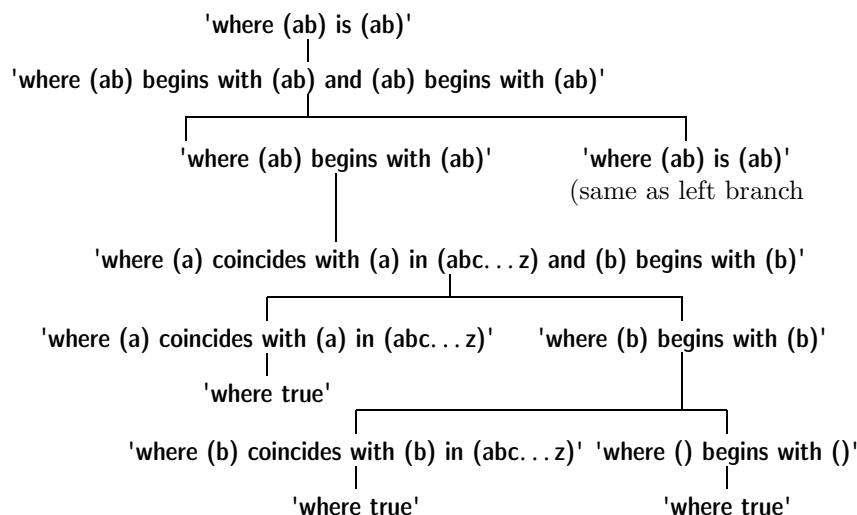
'where (ab) is (ab)'

'where (ab) begins with (ab) and (ab) begins with (ab)'

'where (ab) begins with (ab)'

'where (ab) is (ab)'
(same as left branch

'where (a) coincides with (a) in (abc. . . z) and (b) begins with (b)'

'where (a) coincides with (a) in (abc. . . z)'

'where (b) begins with (b)'

'where true'

'where (b) coincides with (b) in (abc. . . z)'

'where () begins with ()'

'where true'

'where true'